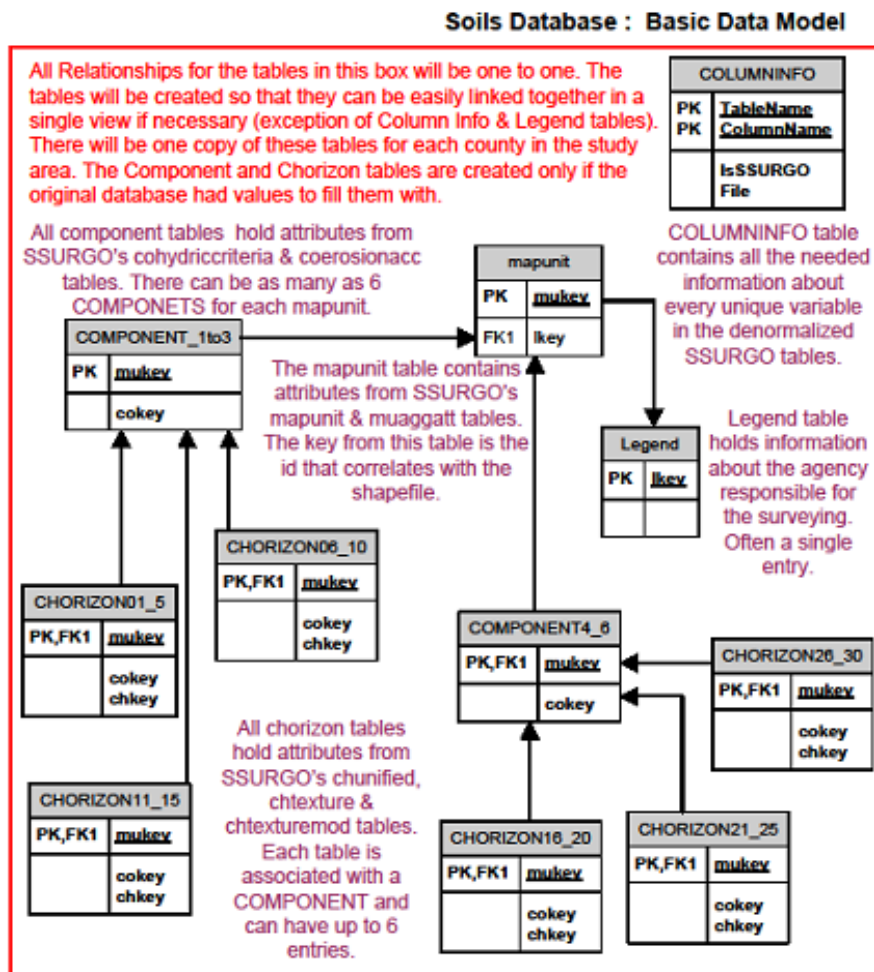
Soils Database : Basic Data Model

All Relationships for the tables in this box will be one to one. The tables will be created so that they can be easily linked together in a single view if necessary (exception of Column Info & Legend tables). There will be one copy of these tables for each county in the study area. The Component and Chorizon tables are created only if the original database had values to fill them with.

| COLUMNINFO | |
|---|---|
| PK<br>PK | TableName<br>ColumnName |
| | IsSSURGO<br>File |

All component tables hold attributes from SSURGO's cohydriccriteria & coerosionacc tables. There can be as many as 6 COMPONETS for each mapunit.

| mapunit | |
|---|---|
| PK | mukey |
| FK1 | lkey |

COLUMNINFO table contains all the needed information about every unique variable in the denormalized SSURGO tables.

| COMPONENT_1to3 | |
|---|---|
| PK | mukey |
| | cokey |

The mapunit table contains attributes from SSURGO's mapunit & muaggatt tables. The key from this table is the id that correlates with the shapefile.

| Legend | |
|---|---|
| PK | lkey |
| | |

Legend table holds information about the agency responsible for the surveying. Often a single entry.

| CHORIZON06_10 | |
|---|---|
| PK,FK1 | mukey |
| | cokey<br>chkey |

| CHORIZON01_5 | |
|---|---|
| PK,FK1 | mukey |
| | cokey<br>chkey |

| COMPONENT4_6 | |
|---|---|
| PK,FK1 | mukey |
| | cokey |

| CHORIZON26_30 | |
|---|---|
| PK,FK1 | mukey |
| | cokey<br>chkey |

All chorizon tables hold attributes from SSURGO's chunified, chtexture & chtexturemod tables. Each table is associated with a COMPONENT and can have up to 6 entries.

| CHORIZON11_15 | |
|---|---|
| PK,FK1 | mukey |
| | cokey<br>chkey |

| CHORIZON16_20 | |
|---|---|
| PK,FK1 | mukey |
| | cokey<br>chkey |

| CHORIZON21_25 | |
|---|---|
| PK,FK1 | mukey |
| | cokey<br>chkey |